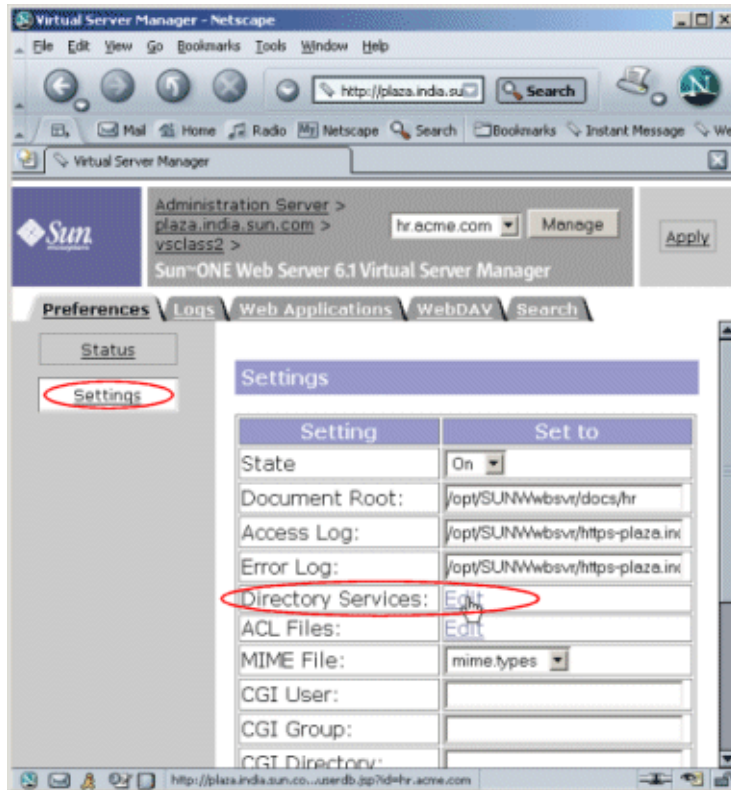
Virtual Server Manager - Netscape

File Edit View Go Bookmarks Tools Window Help

http://plaza.india.su

Search

Mail Home Radio Netscape Search Bookmarks Instant Message We

Virtual Server Manager

Sun

Administration Server > plaza.india.sun.com > vsclass2 >

hr.acme.com

Manage

Apply

Sun-ONE Web Server 6.1 Virtual Server Manager

Preferences Logs Web Applications WebDAV Search

Status

Settings

Settings

| Setting | Set to |
|---|---|
| State | On |
| Document Root: | /opt/SUNWwbsvr/docs/hr |
| Access Log: | /opt/SUNWwbsvr/https-plaza.in |
| Error Log: | /opt/SUNWwbsvr/https-plaza.in |
| Directory Services: | Edit |
| ACL Files: | Edit |
| MIME File: | mime.types |
| CGI User: | |
| CGI Group: | |
| CGI Directory: | |

http://plaza.india.sun.co...userdb.jsp?id=hr.acme.com